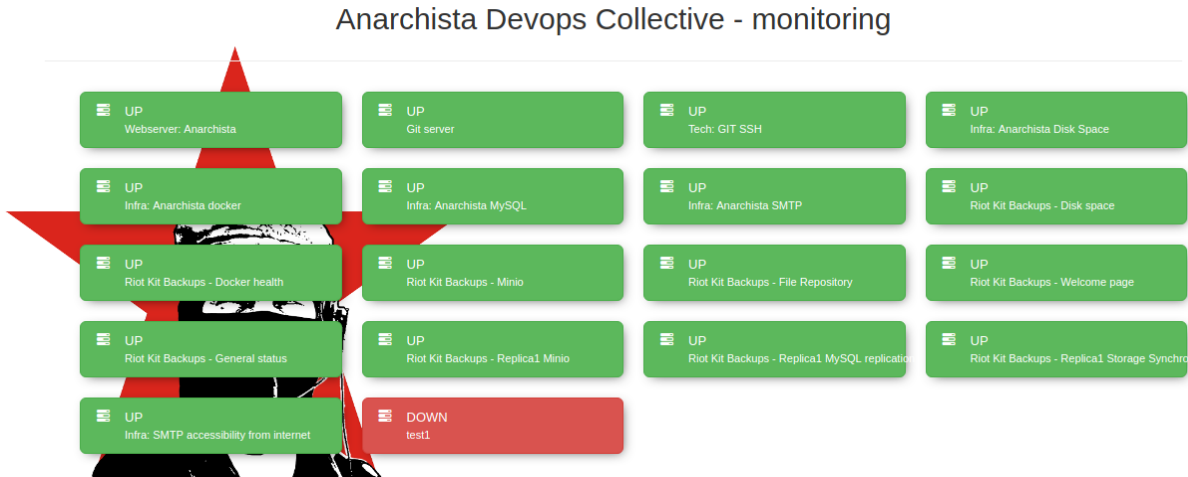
Anarchista Devops Collective - monitoring

UP
Webserver: Anarchista

UP
Git server

UP
Tech: GIT SSH

UP
Infra: Anarchista Disk Space

UP
Infra: Anarchista docker

UP
Infra: Anarchista MySQL

UP
Infra: Anarchista SMTP

UP
Riot Kit Backups - Disk space

UP
Riot Kit Backups - Docker health

UP
Riot Kit Backups - Minio

UP
Riot Kit Backups - File Repository

UP
Riot Kit Backups - Welcome page

UP
Riot Kit Backups - General status

UP
Riot Kit Backups - Replica1 Minio

UP
Riot Kit Backups - Replica1 MySQL replicatio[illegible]

UP
Riot Kit Backups - Replica1 Storage Synchro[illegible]

UP
Infra: SMTP accessibility from internet

DOWN
test1